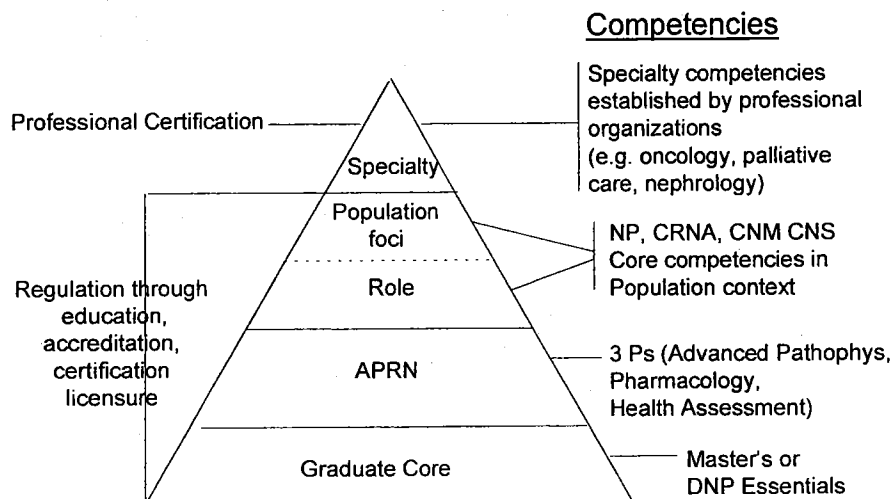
Competencies

Professional Certification

Specialty

Specialty competencies established by professional organizations (e.g. oncology, palliative care, nephrology)

Population foci

Role

NP, CRNA, CNM CNS Core competencies in Population context

Regulation through education, accreditation, certification licensure

APRN

3 Ps (Advanced Pathophys, Pharmacology, Health Assessment)

Graduate Core

Master's or DNP Essentials